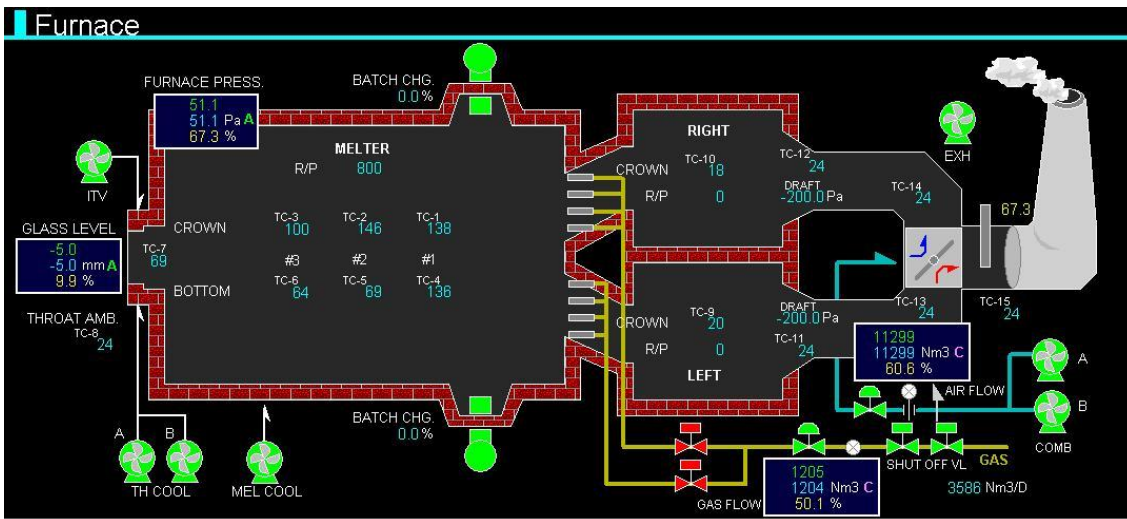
Furnace

FURNACE PRESS.
51.1
51.1 Pa A
67.3 %

BATCH CHG.
0.0 %

ITV

MELTER
R/P 800

GLASS LEVEL
-5.0
-5.0 mm A
9.9 %

TC-7
69

CROWN
TC-3 100
TC-2 146
TC-1 138

#3 #2 #1

BOTTOM
TC-6 64
TC-5 69
TC-4 136

THROAT AMB.
TC-8
24

BATCH CHG.
0.0 %

A B
TH COOL
MEL COOL

RIGHT
CROWN TC-10 18
R/P 0

TC-12
24
DRAFT
-200.0 Pa
TC-14
24

EXH

67.3

CROWN TC-9 20
R/P 0
LEFT

DRAFT
-200.0 Pa
TC-11
24
TC-13
24
TC-15
24

11299
11298 Nm3 C
60.6 %

AIR FLOW

A
B
COMB

GAS
SHUT OFF VL

1205
1204 Nm3 C
50.1 %

GAS FLOW

3586 Nm3/D